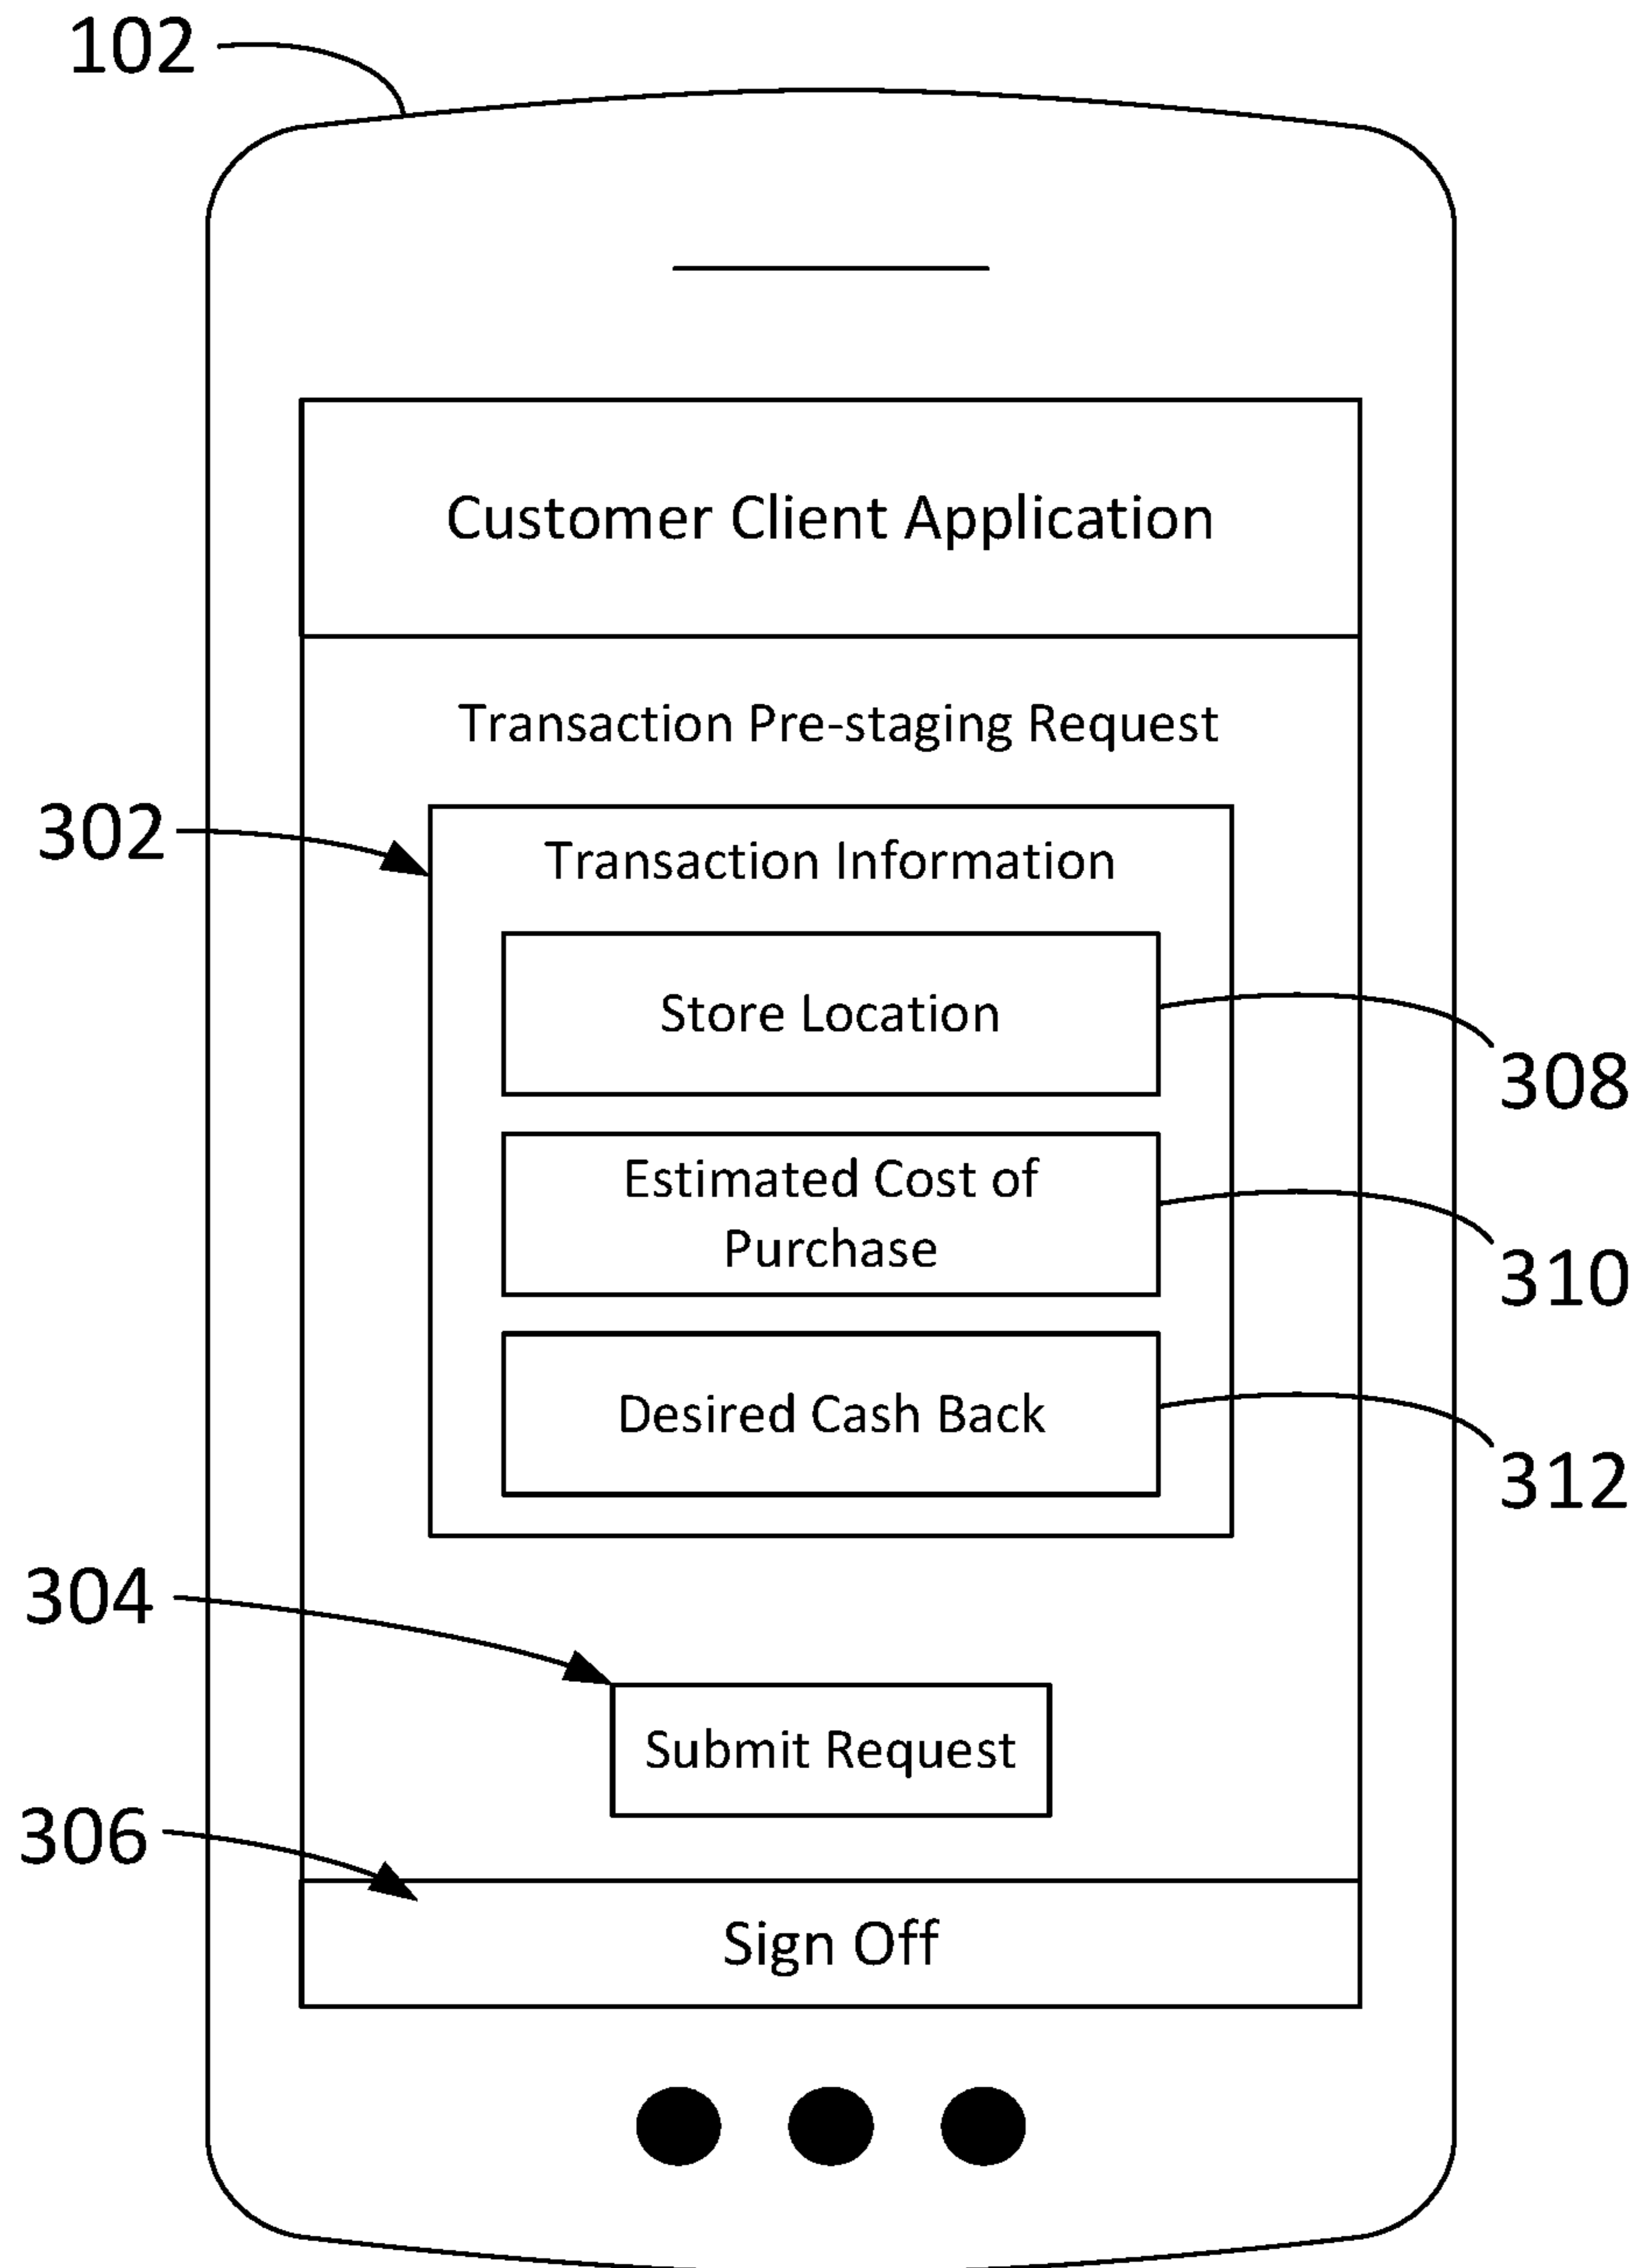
102

Customer Client Application

Transaction Pre-staging Request

302

Transaction Information

Store Location

308

Estimated Cost of Purchase

310

Desired Cash Back

312

304

Submit Request

306

Sign Off